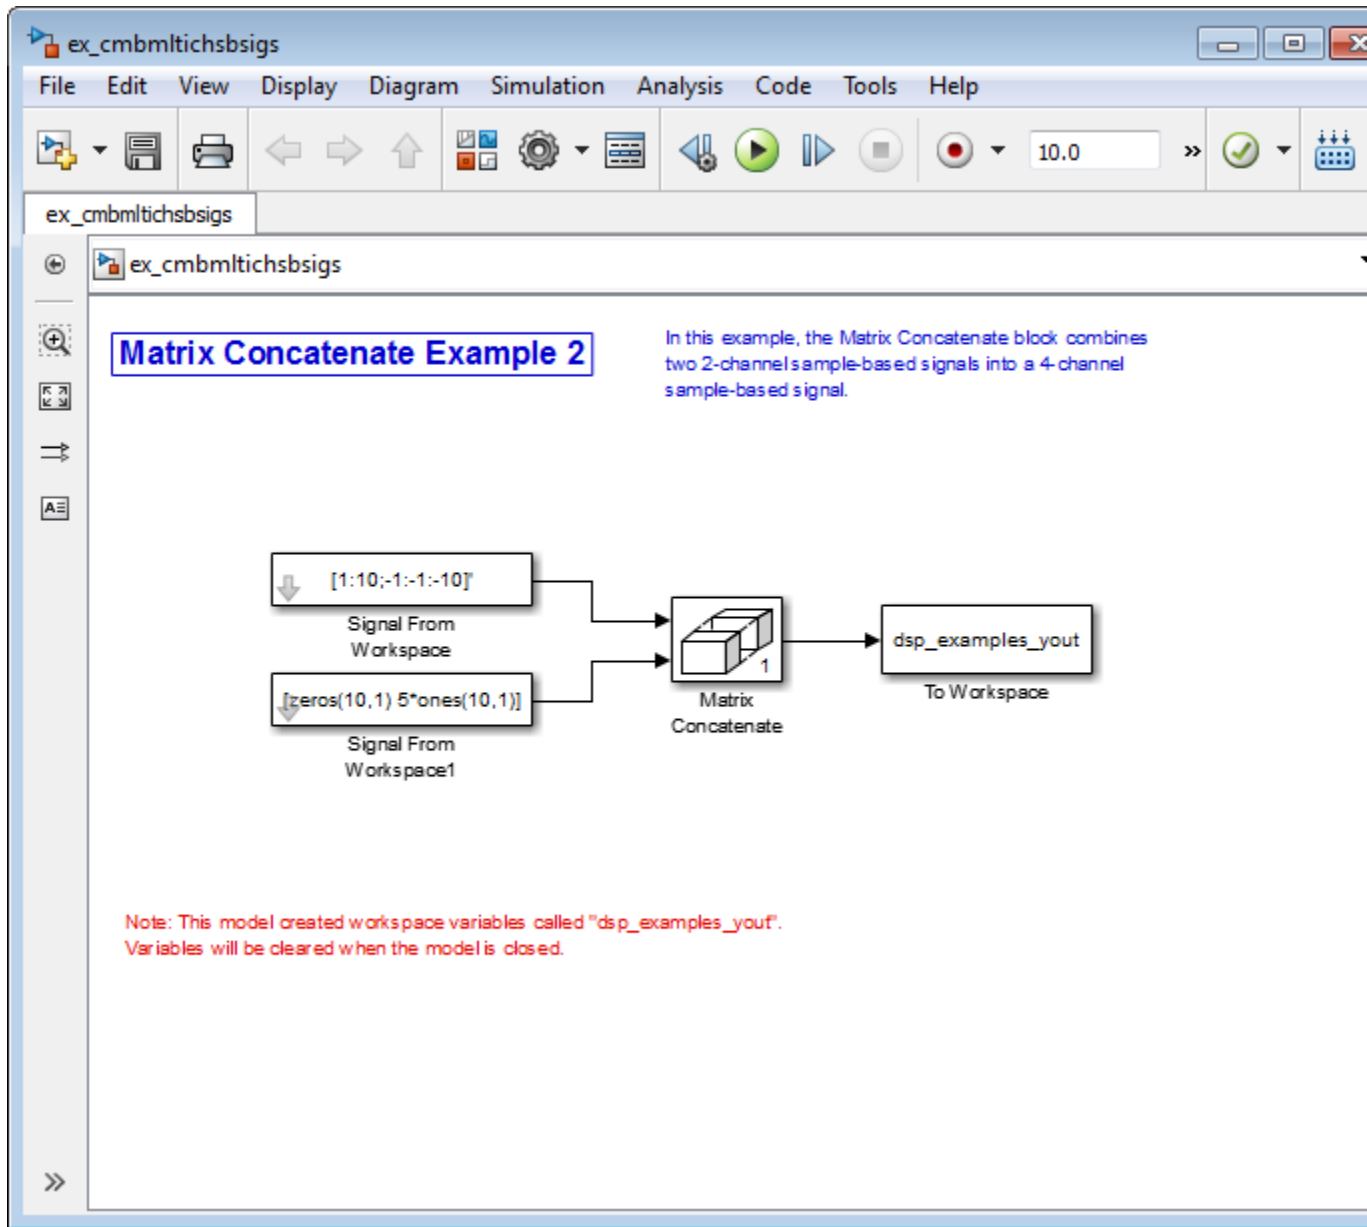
ex_cmbmltichsbsigs

File Edit View Display Diagram Simulation Analysis Code Tools Help

10.0

ex_cmbmltichsbsigs

ex_cmbmltichsbsigs

Matrix Concatenate Example 2

In this example, the Matrix Concatenate block combines two 2-channel sample-based signals into a 4-channel sample-based signal.

[1:10;-1:-1:-10]'

Signal From Workspace

[zeros(10,1) 5*ones(10,1)]

Signal From Workspace1

1

Matrix Concatenate

dsp_examples_yout

To Workspace

Note: This model created workspace variables called "dsp_examples_yout". Variables will be cleared when the model is closed.